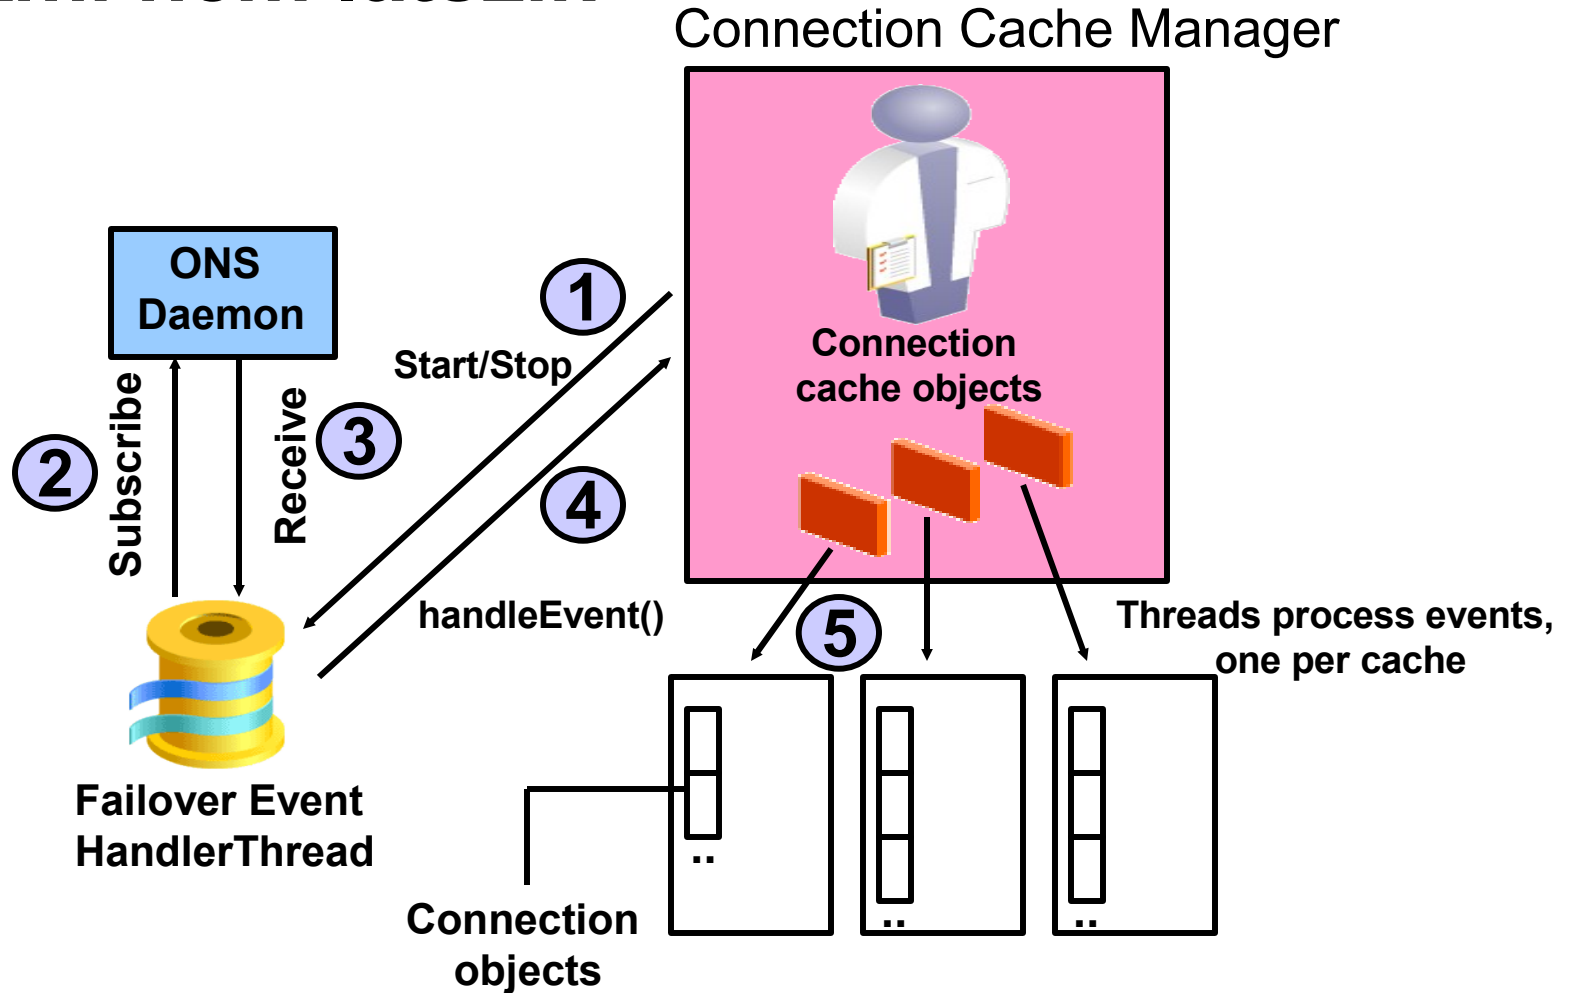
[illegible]

Connection Cache Manager

ONS Daemon

2 Subscribe

Receive 3

1

Start/Stop

Connection cache objects

4

handleEvent()

5

Threads process events, one per cache

Failover Event HandlerThread

..

..

..

Connection objects